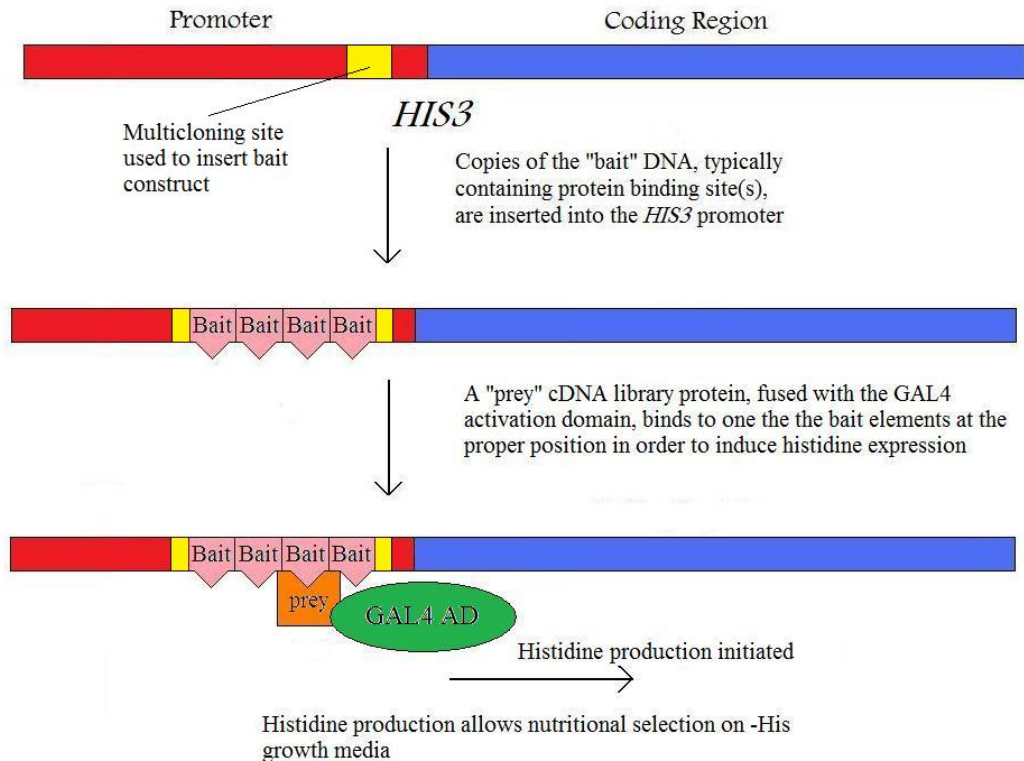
Promoter

Coding Region

Multicloning site used to insert bait construct

HIS3

Copies of the "bait" DNA, typically containing protein binding site(s), are inserted into the HIS3 promoter

Bait Bait Bait Bait

A "prey" cDNA library protein, fused with the GAL4 activation domain, binds to one the the bait elements at the proper position in order to induce histidine expression

Bait Bait Bait Bait

prey

GAL4 AD

Histidine production initiated

Histidine production allows nutritional selection on -His growth media